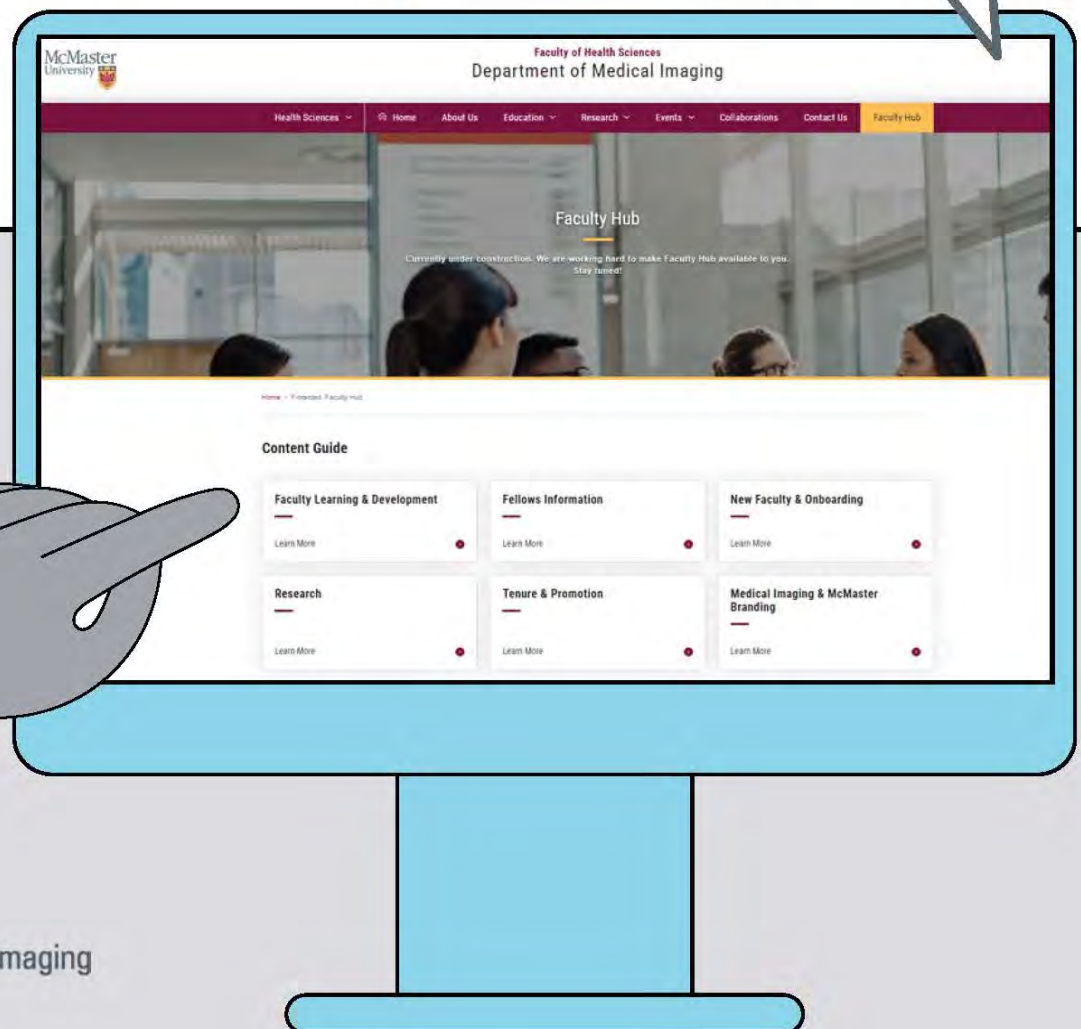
McMaster University

Faculty of Health Sciences
Department of Medical Imaging

Health Sciences ⌄ Home About Us Education ⌄ Research ⌄ Events ⌄ Collaborations Contact Us Faculty Hub

Faculty Hub

Currently under construction. We are working hard to make Faculty Hub available to you. Stay tuned!

Home › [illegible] Faculty Hub

Content Guide

Faculty Learning & Development
Learn More

Fellows Information
Learn More

New Faculty & Onboarding
Learn More

Research
Learn More

Tenure & Promotion
Learn More

Medical Imaging & McMaster Branding
Learn More

maging